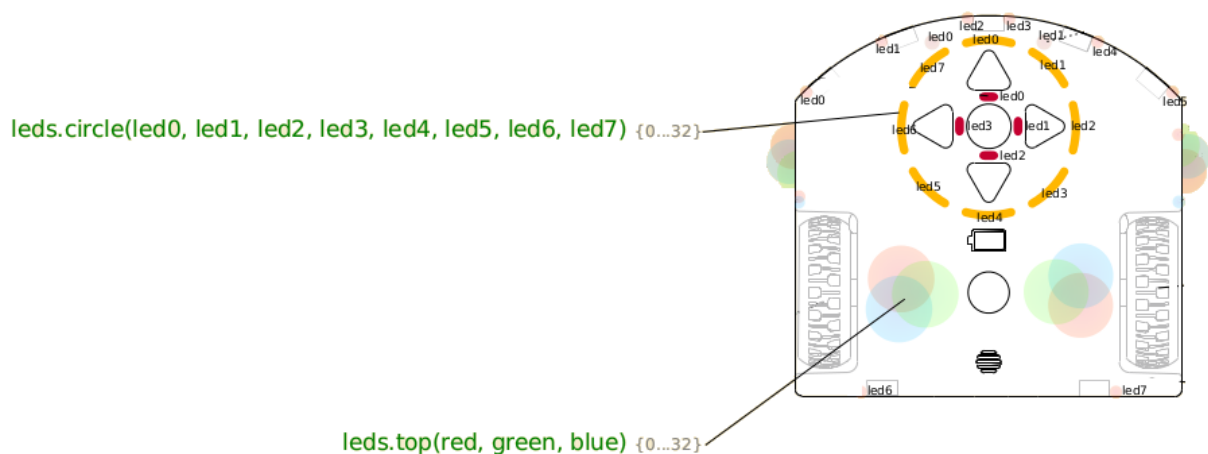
leds.circle(led0, led1, led2, led3, led4, led5, led6, led7) {0...32}

leds.top(red, green, blue) {0...32}

led2 led3
led0 led1
led1 led0 led4
led7 led1
led0 led5
led0
led6 led3 led1 led2
led2
led5 led3
led4
led6 led7